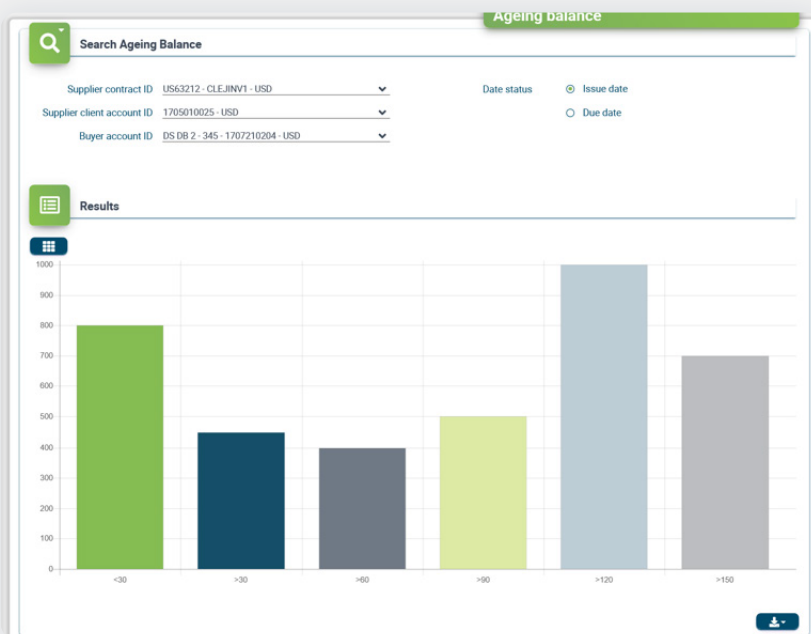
Ageing balance

Search Ageing Balance

Supplier contract ID US63212 - CLEJINV1 - USD

Supplier client account ID 1705010025 - USD

Buyer account ID DS DB 2 - 345 - 1707210204 - USD

Date status

Issue date

Due date

Results

1000
900
800
700
600
500
400
300
200
100
0

<30
>30
>60
>90
>120
>150